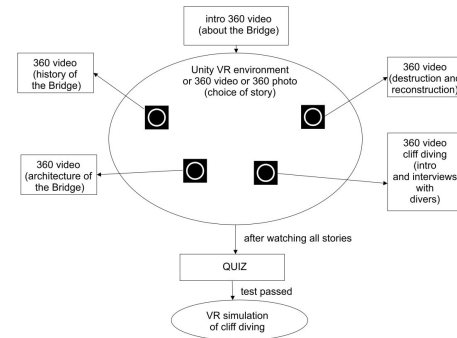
intro 360 video (about the Bridge)

360 video (history of the Bridge)

Unity VR environment or 360 video or 360 photo (choice of story)

360 video (destruction and reconstruction)

360 video (architecture of the Bridge)

360 video cliff diving (intro and interviews with divers)

after watching all stories

QUIZ

test passed

VR simulation of cliff diving